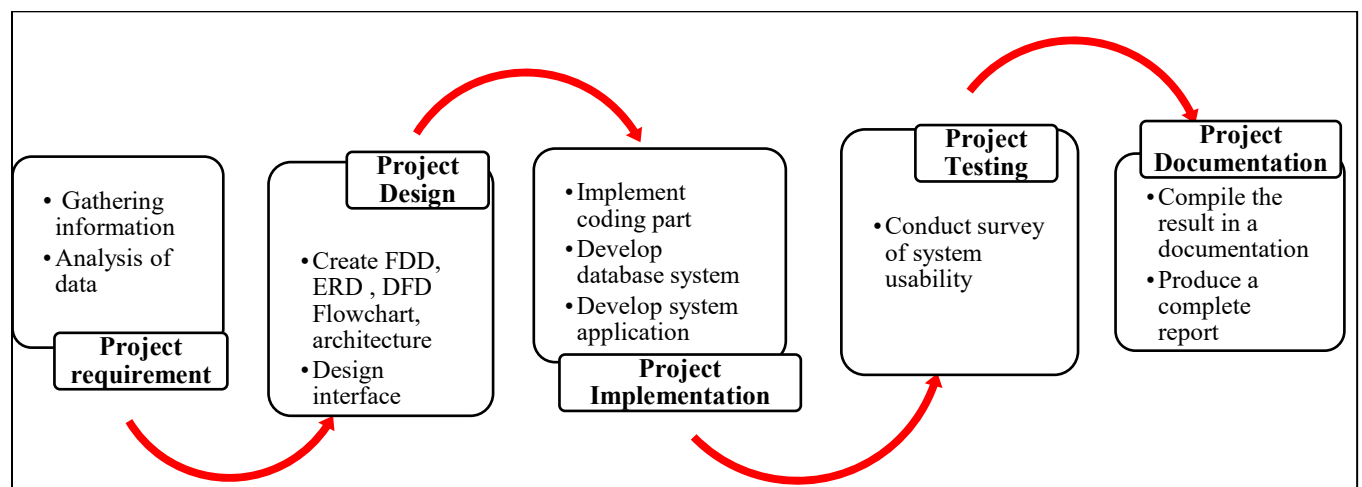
• Gathering information
• Analysis of data

Project requirement

Project Design

• Create FDD, ERD , DFD Flowchart, architecture
• Design interface

• Implement coding part
• Develop database system
• Develop system application

Project Implementation

Project Testing

• Conduct survey of system usability

Project Documentation

• Compile the result in a documentation
• Produce a complete report